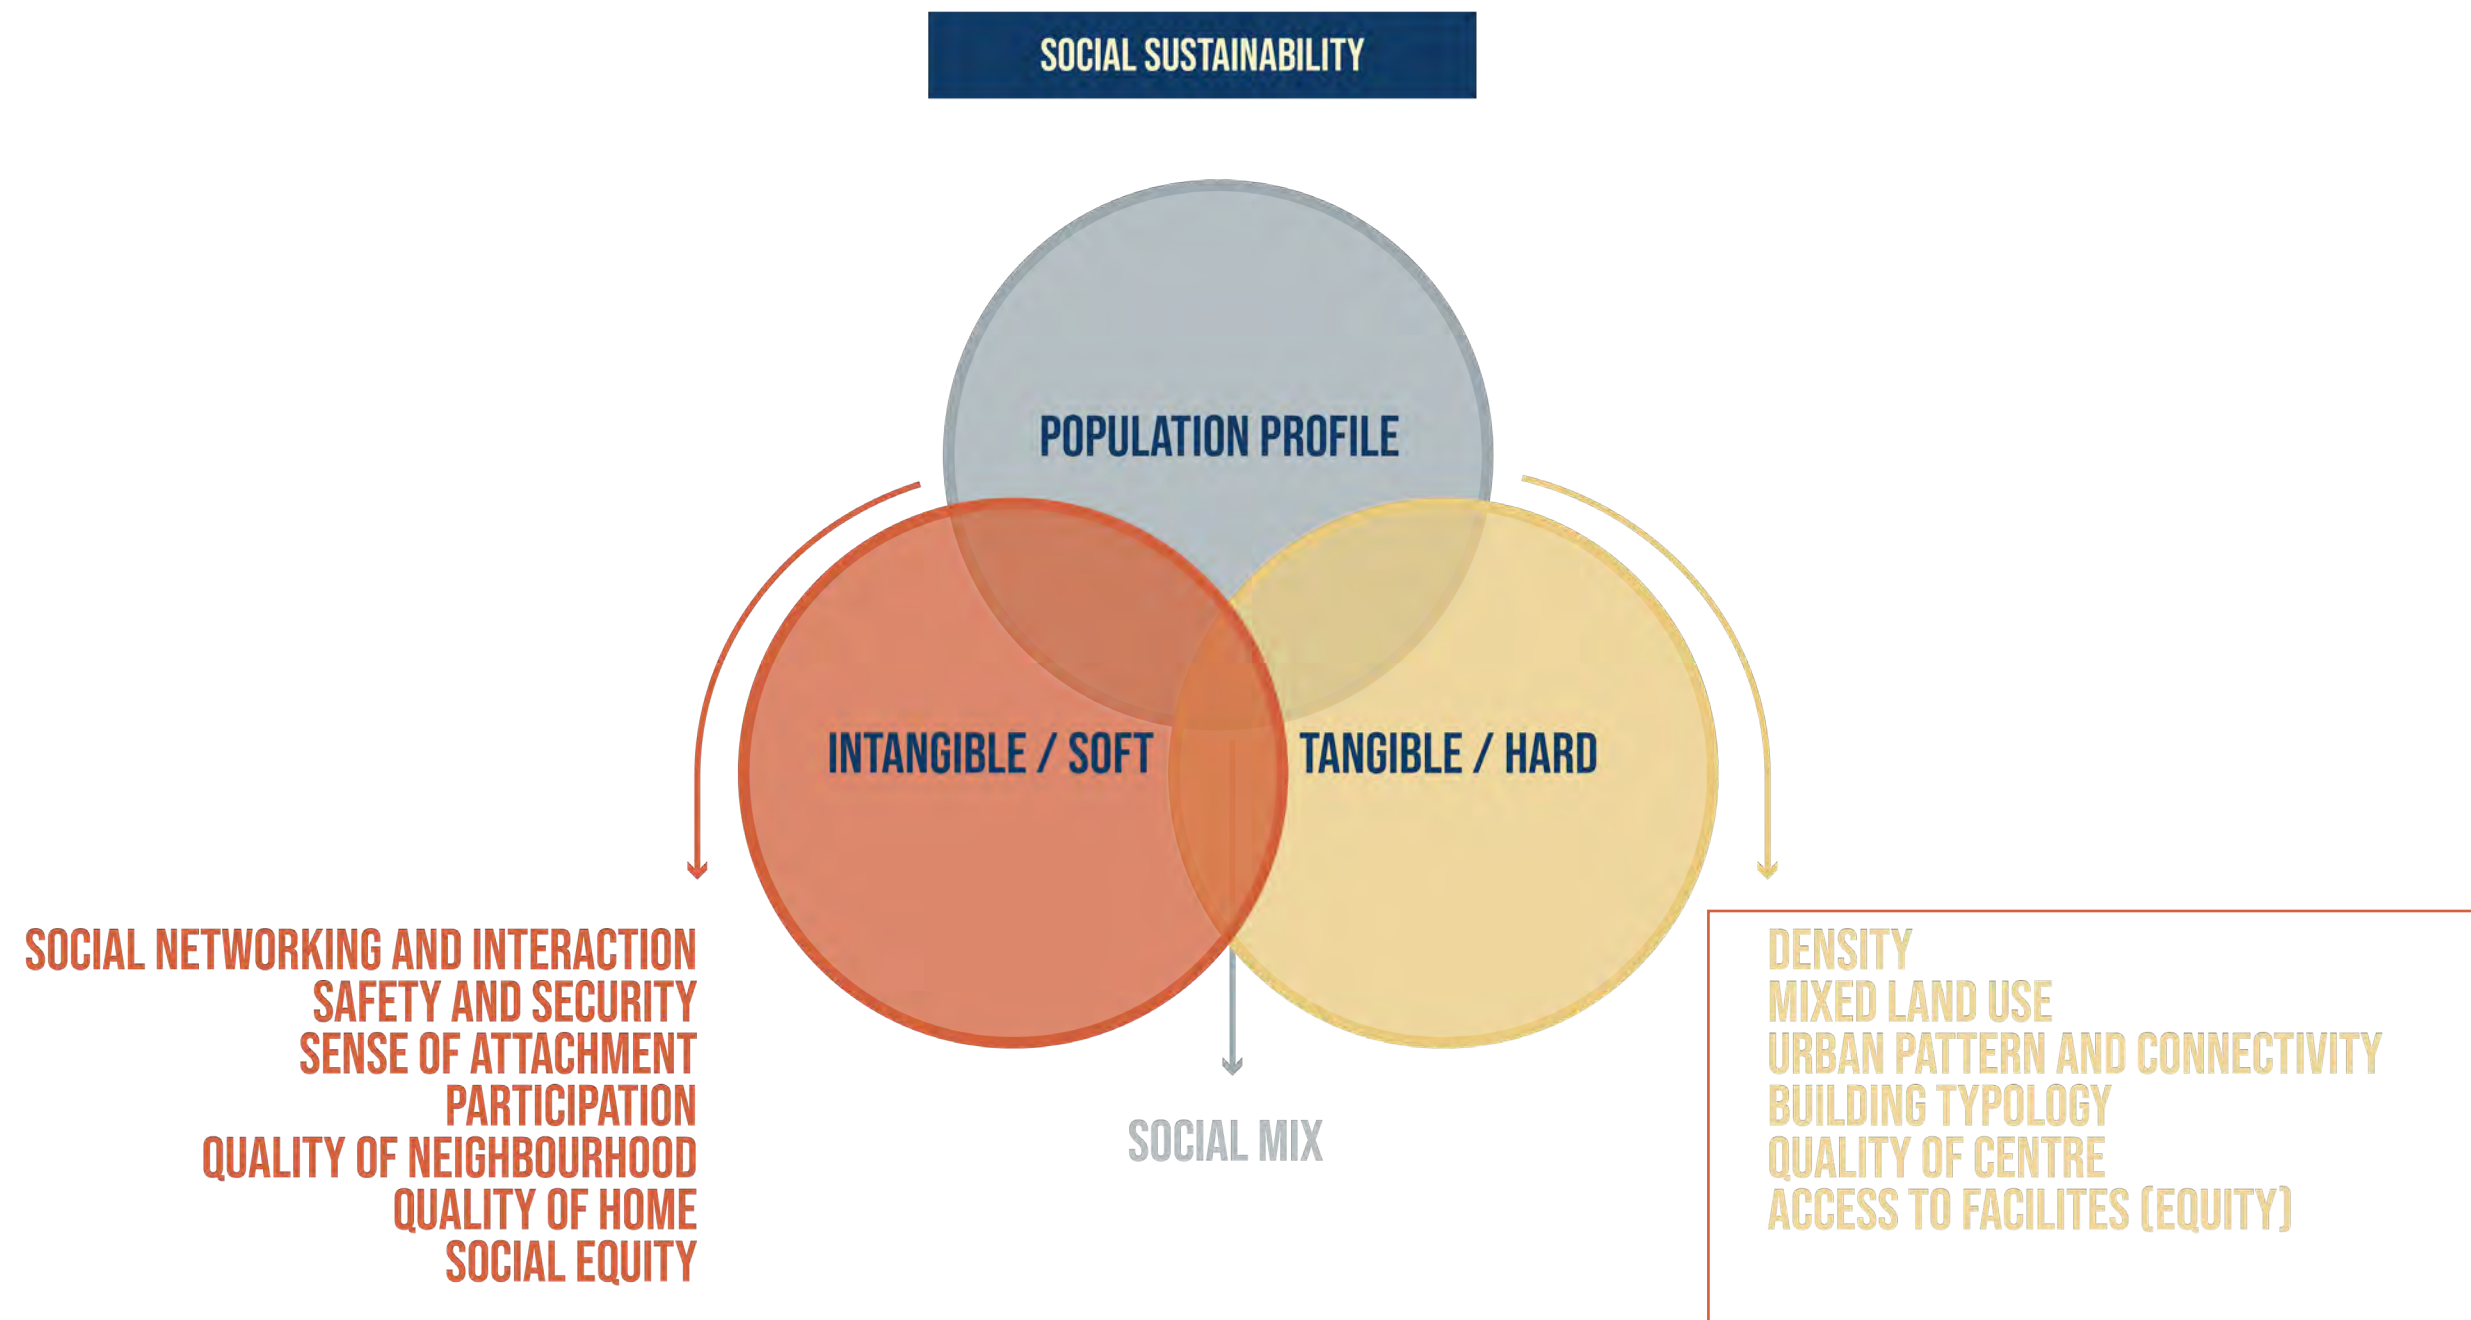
SOCIAL SUSTAINABILITY

POPULATION PROFILE

INTANGIBLE / SOFT

TANGIBLE / HARD

SOCIAL NETWORKING AND INTERACTION
SAFETY AND SECURITY
SENSE OF ATTACHMENT
PARTICIPATION
QUALITY OF NEIGHBOURHOOD
QUALITY OF HOME
SOCIAL EQUITY

SOCIAL MIX

DENSITY
MIXED LAND USE
URBAN PATTERN AND CONNECTIVITY
BUILDING TYPOLOGY
QUALITY OF CENTRE
ACCESS TO FACILITES (EQUITY)